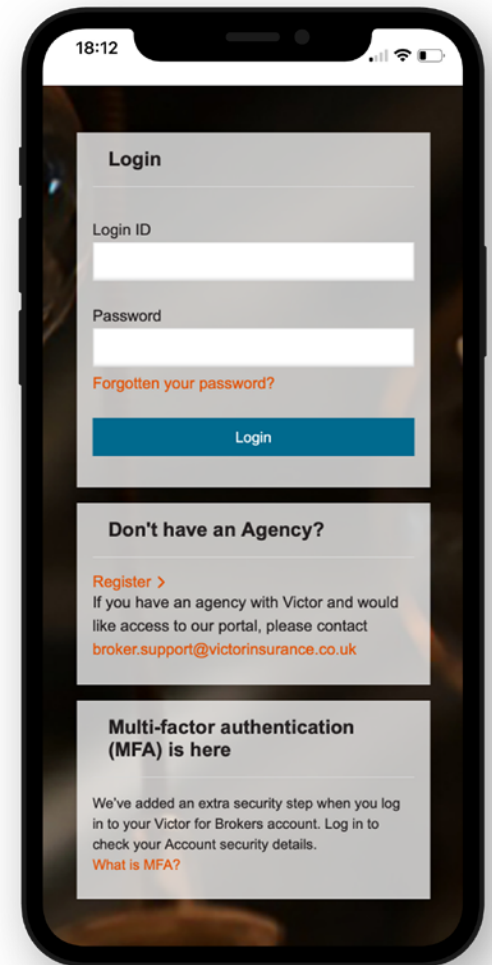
18:12

Login

Login ID

Password

Forgotten your password?

Login

Don't have an Agency?

Register >

If you have an agency with Victor and would like access to our portal, please contact broker.support@victorinsurance.co.uk

Multi-factor authentication (MFA) is here

We've added an extra security step when you log in to your Victor for Brokers account. Log in to check your Account security details.

What is MFA?